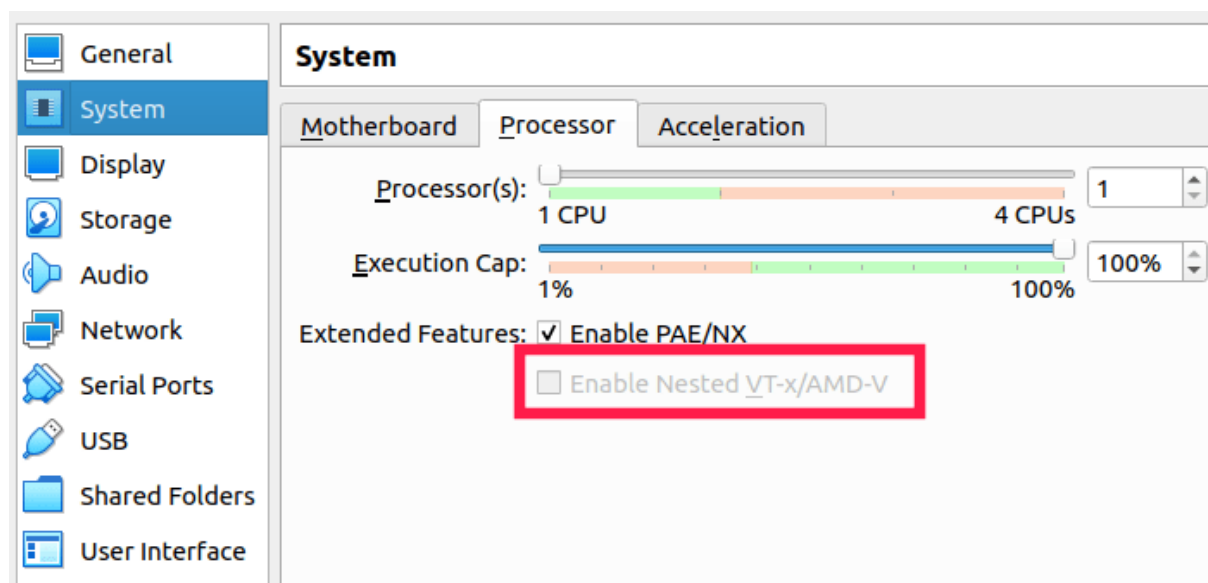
General
System
Display
Storage
Audio
Network
Serial Ports
USB
Shared Folders
User Interface

System

Motherboard | Processor | Acceleration

Processor(s): 1
1 CPU 4 CPUs

Execution Cap: 100%
1% 100%

Extended Features: ✓ Enable PAE/NX
Enable Nested VT-x/AMD-V